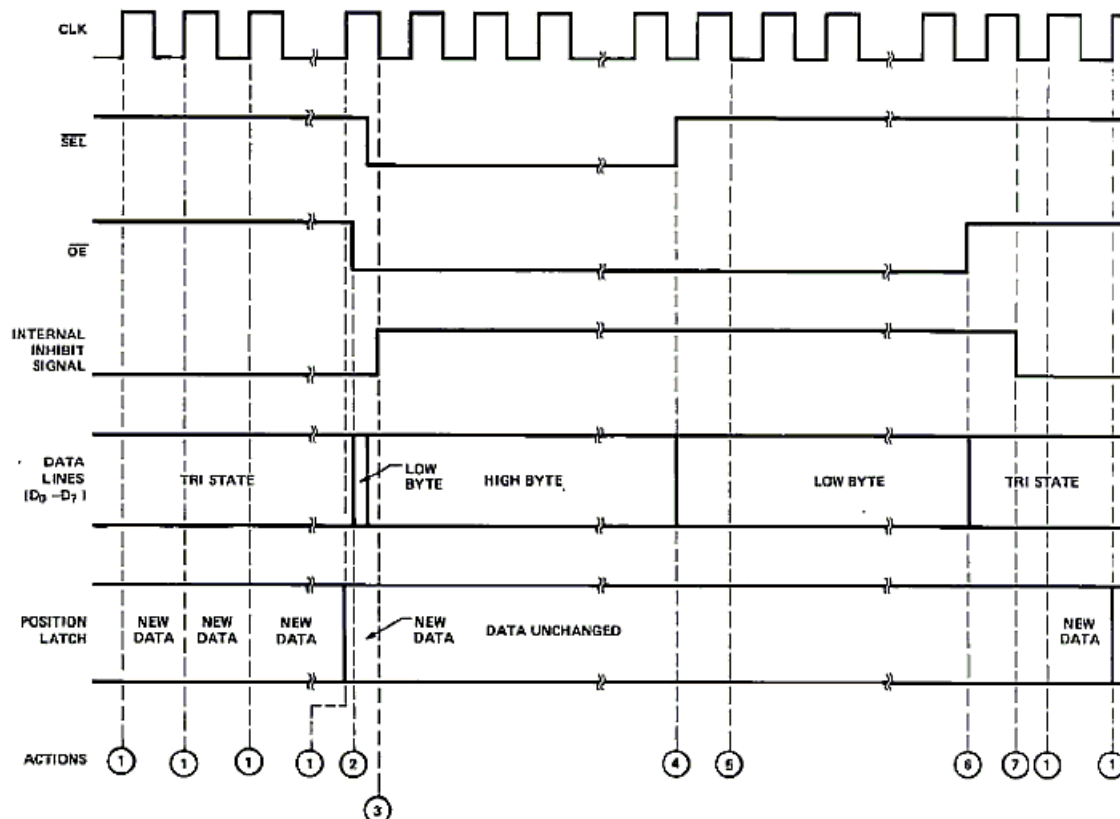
CLK

$\overline{SEL}$

$\overline{OE}$

INTERNAL INHIBIT SIGNAL

DATA LINES ($D_0$ – $D_7$)

TRI STATE

LOW BYTE

HIGH BYTE

LOW BYTE

TRI STATE

POSITION LATCH

NEW DATA

NEW DATA

NEW DATA

NEW DATA

DATA UNCHANGED

NEW DATA

ACTIONS

1 1 1 1 2 3 4 5 6 7 1 1